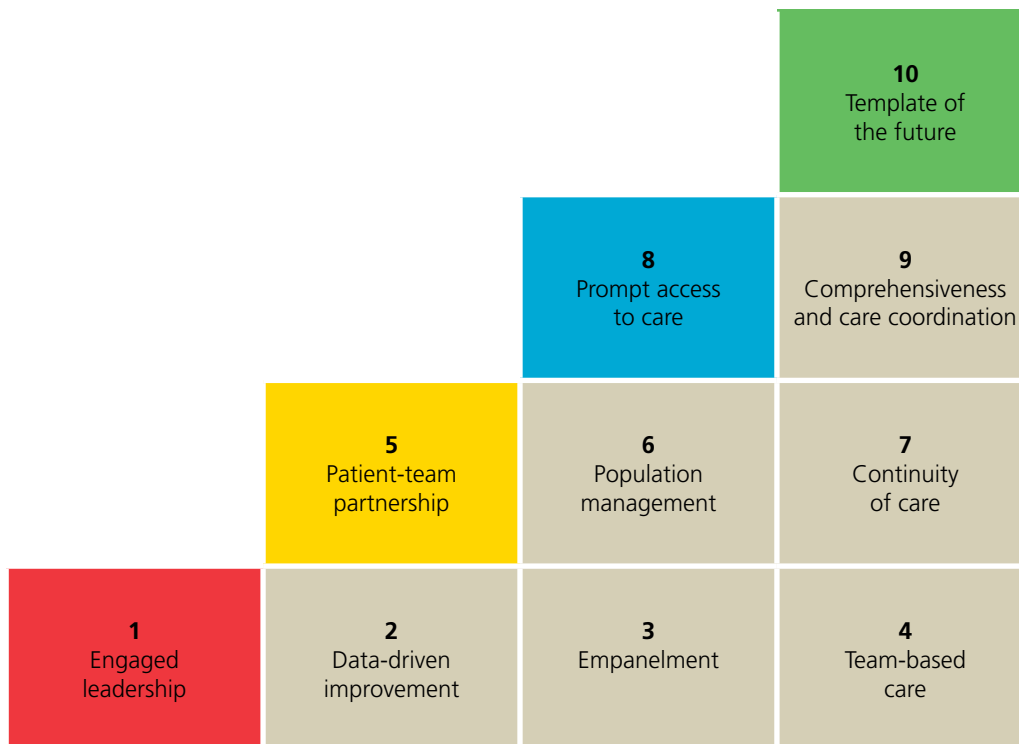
10
Template of the future

8
Prompt access to care

9
Comprehensiveness and care coordination

5
Patient-team partnership

6
Population management

7
Continuity of care

1
Engaged leadership

2
Data-driven improvement

3
Empanelment

4
Team-based care